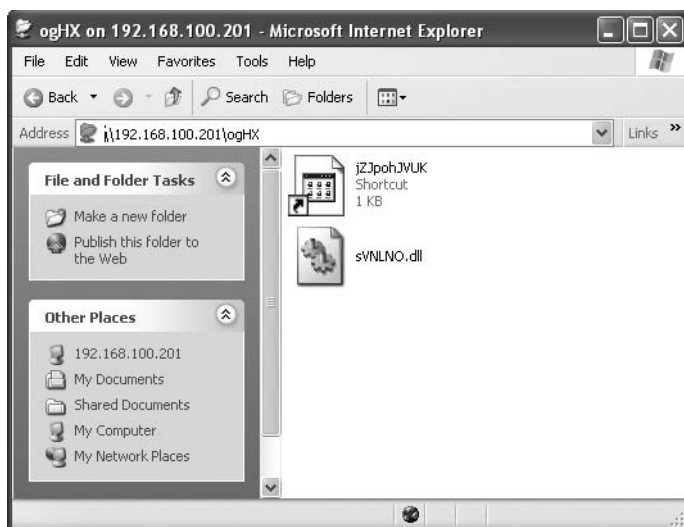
ogHX on 192.168.100.201 - Microsoft Internet Explorer

File Edit View Favorites Tools Help

Back Search Folders

Address \\192.168.100.201\ogHX

Links »

File and Folder Tasks

Make a new folder

Publish this folder to the Web

Other Places

192.168.100.201

My Documents

Shared Documents

My Computer

My Network Places

jZJpohJVUK
Shortcut
1 KB

sVNLNO.dll